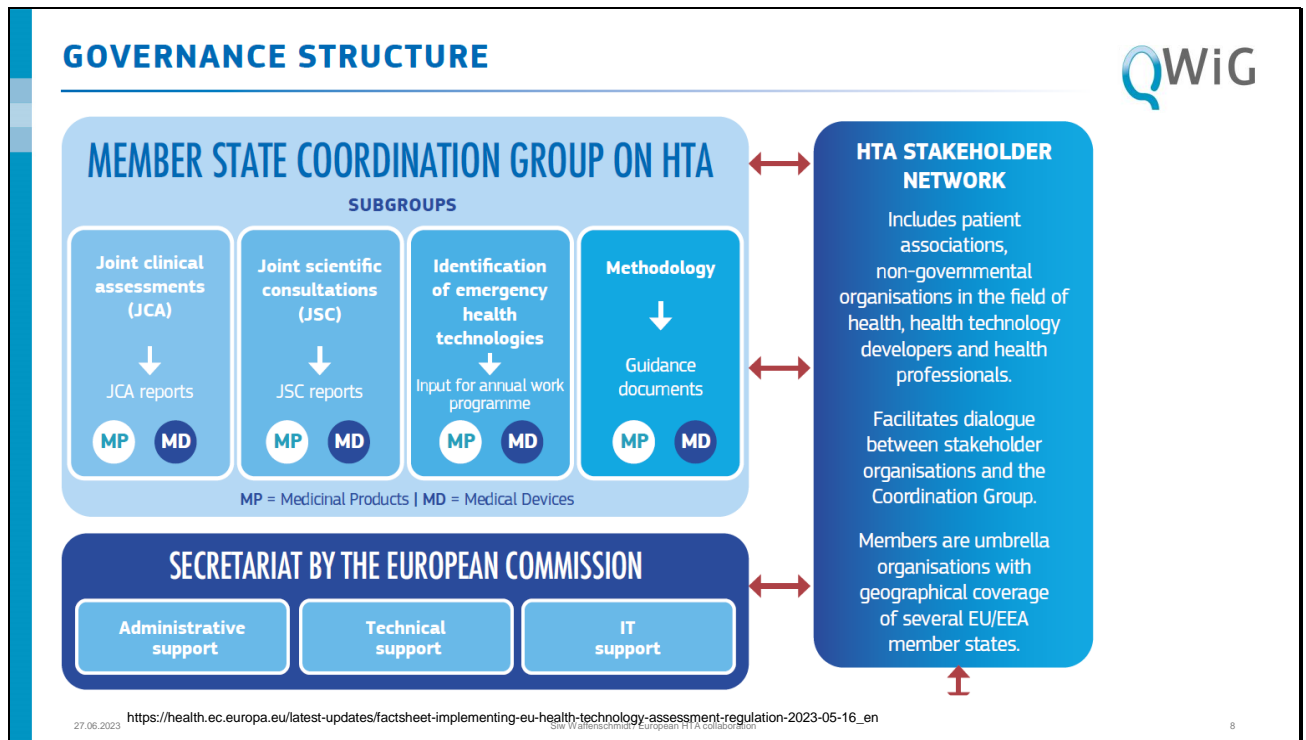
GOVERNANCE STRUCTURE

QWiG

MEMBER STATE COORDINATION GROUP ON HTA

SUBGROUPS

Joint clinical assessments (JCA)

JCA reports

MP MD

Joint scientific consultations (JSC)

JSC reports

MP MD

Identification of emergency health technologies

Input for annual work programme

MP MD

Methodology

Guidance documents

MP MD

MP = Medicinal Products | MD = Medical Devices

SECRETARIAT BY THE EUROPEAN COMMISSION

Administrative support

Technical support

IT support

HTA STAKEHOLDER NETWORK

Includes patient associations, non-governmental organisations in the field of health, health technology developers and health professionals.

Facilitates dialogue between stakeholder organisations and the Coordination Group.

Members are umbrella organisations with geographical coverage of several EU/EEA member states.

27.06.2023 https://health.ec.europa.eu/latest-updates/factsheet-implementing-eu-health-technology-assessment-regulation-2023-05-16_en Siw Waffenschmidt: European HTA collaboration 8